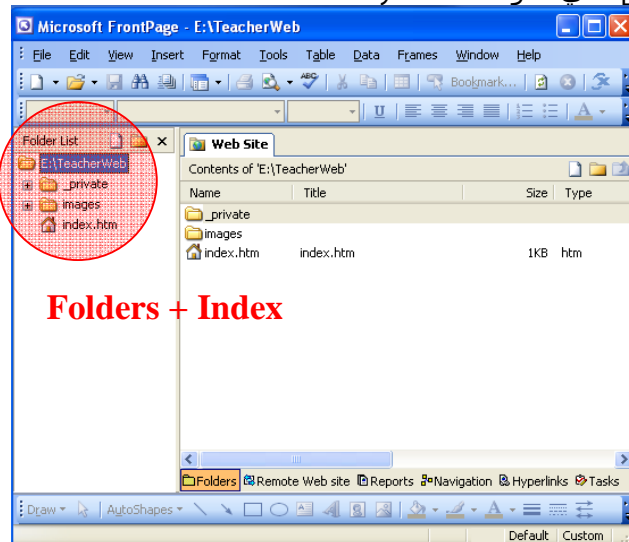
Microsoft FrontPage - E:\TeacherWeb

File Edit View Insert Format Tools Table Data Frames Window Help

Bookmark...

Folder List

E:\TeacherWeb
_private
images
index.htm

Web Site

Contents of 'E:\TeacherWeb'

| Name | Title | Size | Type |
|---|---|---|---|
| _private | | | |
| images | | | |
| index.htm | index.htm | 1KB | htm |

Folders + Index

Folders Remote Web site Reports Navigation Hyperlinks Tasks

Draw AutoShapes

Default Custom